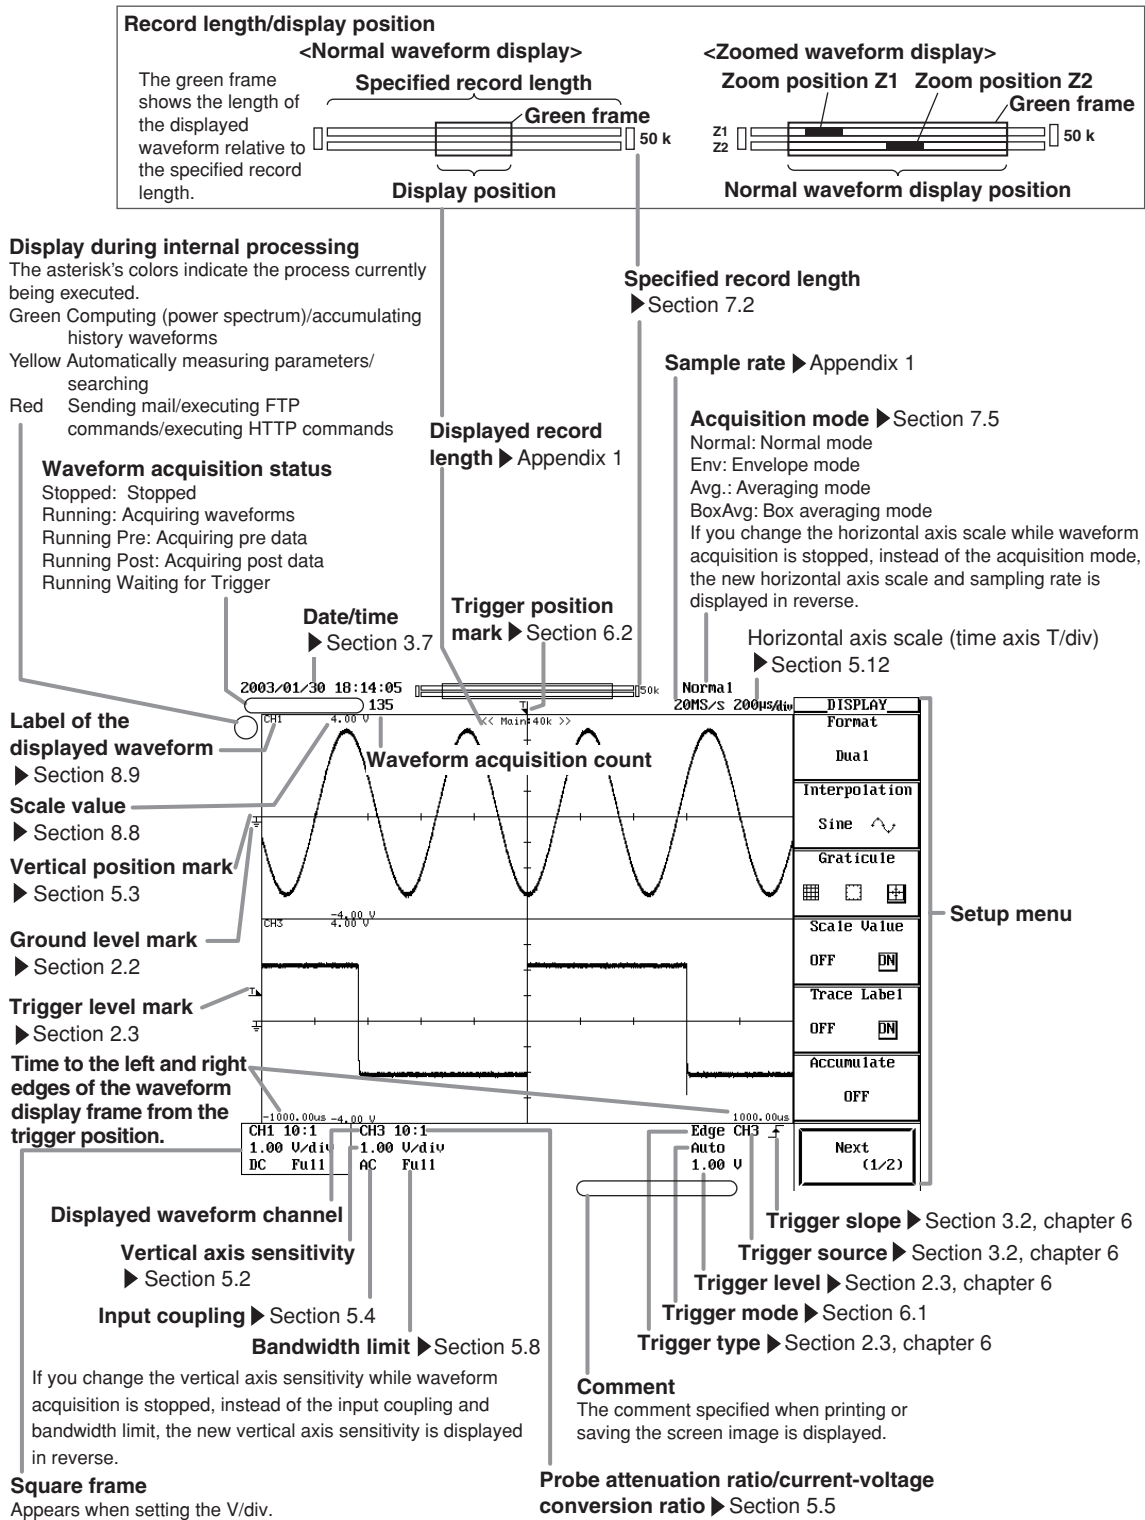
Record length/display position

<Normal waveform display>

The green frame shows the length of the displayed waveform relative to the specified record length.

Specified record length

Green frame

50 k

Display position

<Zoomed waveform display>

Zoom position Z1 Zoom position Z2

Green frame

Z1
Z2

50 k

Normal waveform display position

Display during internal processing
The asterisk's colors indicate the process currently being executed.
Green Computing (power spectrum)/accumulating history waveforms
Yellow Automatically measuring parameters/ searching
Red Sending mail/executing FTP commands/executing HTTP commands

Specified record length
▶Section 7.2

Sample rate ▶Appendix 1

Acquisition mode ▶Section 7.5
Normal: Normal mode
Env: Envelope mode
Avg.: Averaging mode
BoxAvg: Box averaging mode
If you change the horizontal axis scale while waveform acquisition is stopped, instead of the acquisition mode, the new horizontal axis scale and sampling rate is displayed in reverse.

Displayed record length ▶Appendix 1

Waveform acquisition status
Stopped: Stopped
Running: Acquiring waveforms
Running Pre: Acquiring pre data
Running Post: Acquiring post data
Running Waiting for Trigger

Date/time
▶Section 3.7

Trigger position mark ▶Section 6.2

Horizontal axis scale (time axis T/div)
▶Section 5.12

2003/01/30 18:14:05
135
50k
Normal
20MS/s 200μs/div
DISPLAY

Label of the displayed waveform
▶Section 8.9

CH1 4.00 V
<< Main:40k >>

Waveform acquisition count

Format
Dual

Scale value
▶Section 8.8

Interpolation
Sine

Vertical position mark
▶Section 5.3

Graticule

-4.00 V
CH3 4.00 V

Setup menu

Ground level mark
▶Section 2.2

Scale Value
OFF ON

Trigger level mark
▶Section 2.3

Trace Label
OFF ON

Time to the left and right edges of the waveform display frame from the trigger position.

Accumulate
OFF

-1000.00us -4.00 V
1000.00us

CH1 10:1
1.00 V/div
DC Full

CH3 10:1
1.00 V/div
AC Full

Edge CH3
Auto
1.00 V

Next
(1/2)

Displayed waveform channel

Vertical axis sensitivity
▶Section 5.2

Input coupling ▶Section 5.4

Bandwidth limit ▶Section 5.8

If you change the vertical axis sensitivity while waveform acquisition is stopped, instead of the input coupling and bandwidth limit, the new vertical axis sensitivity is displayed in reverse.

Trigger slope ▶Section 3.2, chapter 6

Trigger source ▶Section 3.2, chapter 6

Trigger level ▶Section 2.3, chapter 6

Trigger mode ▶Section 6.1

Trigger type ▶Section 2.3, chapter 6

Comment
The comment specified when printing or saving the screen image is displayed.

Square frame
Appears when setting the V/div.

Probe attenuation ratio/current-voltage conversion ratio ▶Section 5.5